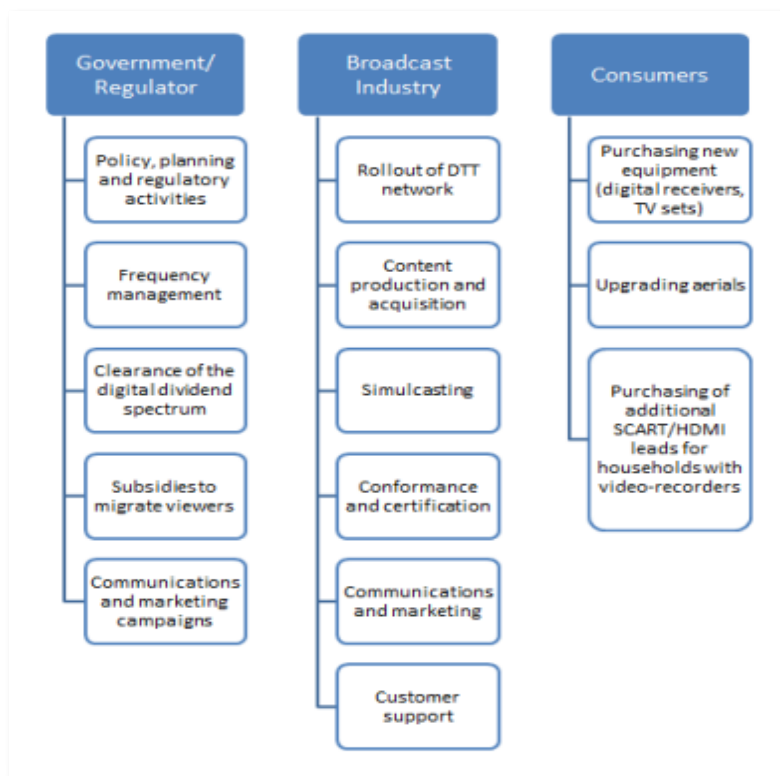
Government/ Regulator

Policy, planning and regulatory activities

Frequency management

Clearance of the digital dividend spectrum

Subsidies to migrate viewers

Communications and marketing campaigns

Broadcast Industry

Rollout of DTT network

Content production and acquisition

Simulcasting

Conformance and certification

Communications and marketing

Customer support

Consumers

Purchasing new equipment (digital receivers, TV sets)

Upgrading aerials

Purchasing of additional SCART/HDMI leads for households with video-recorders